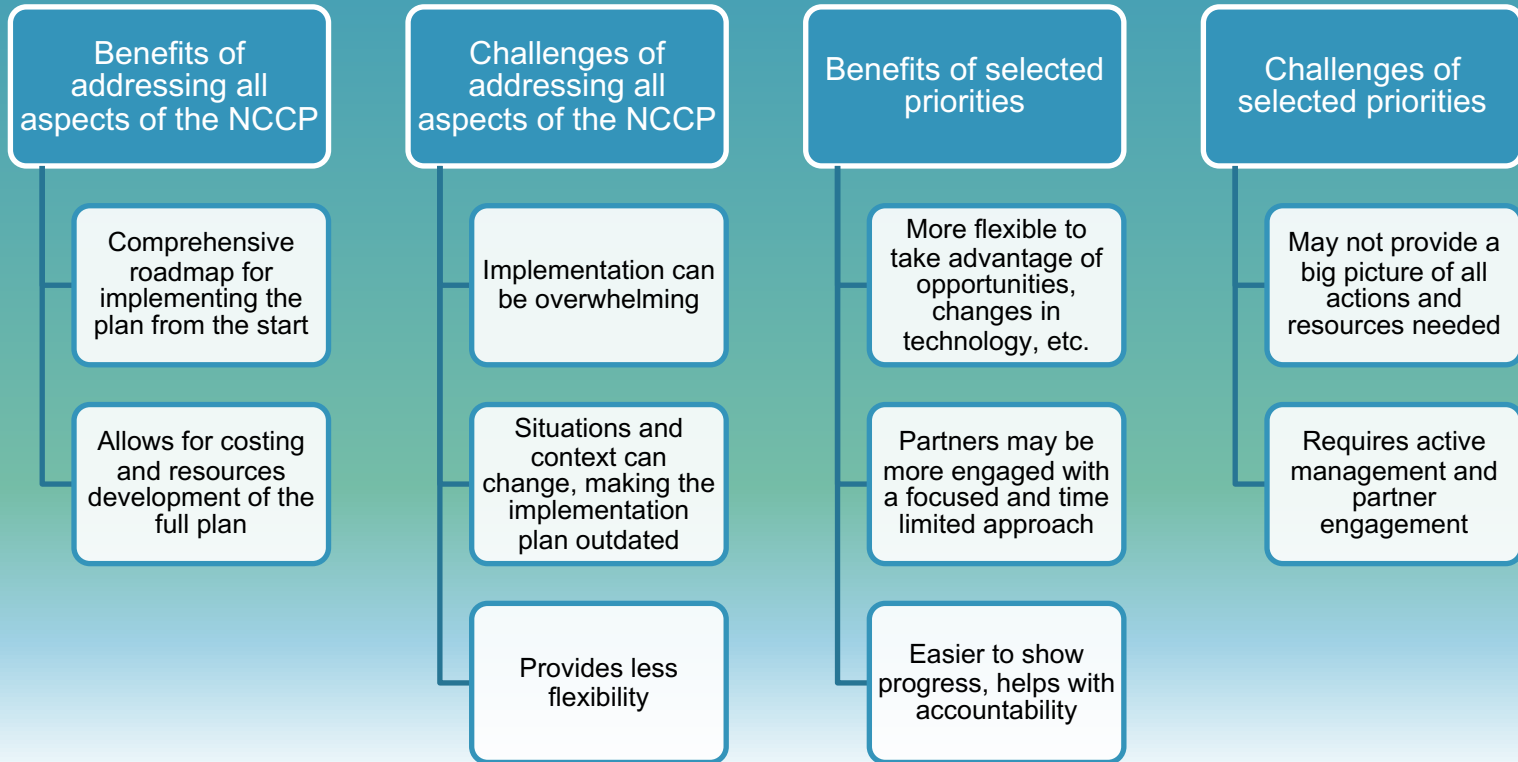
Benefits of addressing all aspects of the NCCP

Comprehensive roadmap for implementing the plan from the start

Allows for costing and resources development of the full plan

Challenges of addressing all aspects of the NCCP

Implementation can be overwhelming

Situations and context can change, making the implementation plan outdated

Provides less flexibility

Benefits of selected priorities

More flexible to take advantage of opportunities, changes in technology, etc.

Partners may be more engaged with a focused and time limited approach

Easier to show progress, helps with accountability

Challenges of selected priorities

May not provide a big picture of all actions and resources needed

Requires active management and partner engagement